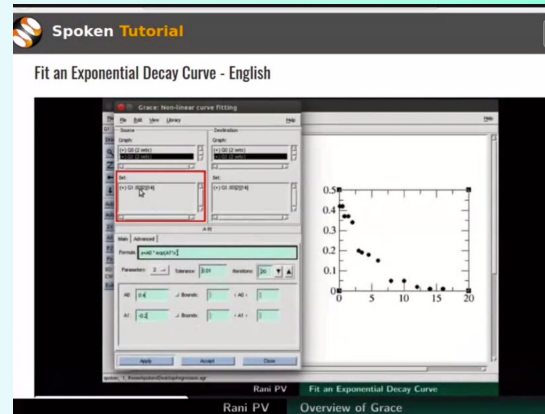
Spoken Tutorial

Fit an Exponential Decay Curve - English

Grace: Non-linear curve fitting

File Edit View Library Help

Source

Graph:

(+) G0 (2 sets)

Set:

(+) G1.S0[3][14]

Destination

Graph:

(+) G0 (2 sets)

Set:

(+) G1.S0[3][14]

Main Advanced

Formula: y=a0 * exp(a1*x)

Parameters: 2 Tolerance: 0.01 Iterations: 20

A0: 0.4 Bounds:

A1: -0.2 Bounds:

Apply Accept Close

Help

0.5
0.4
0.3
0.2
0.1
0

0 5 10 15 20

Rani PV Fit an Exponential Decay Curve

Rani PV Overview of Grace